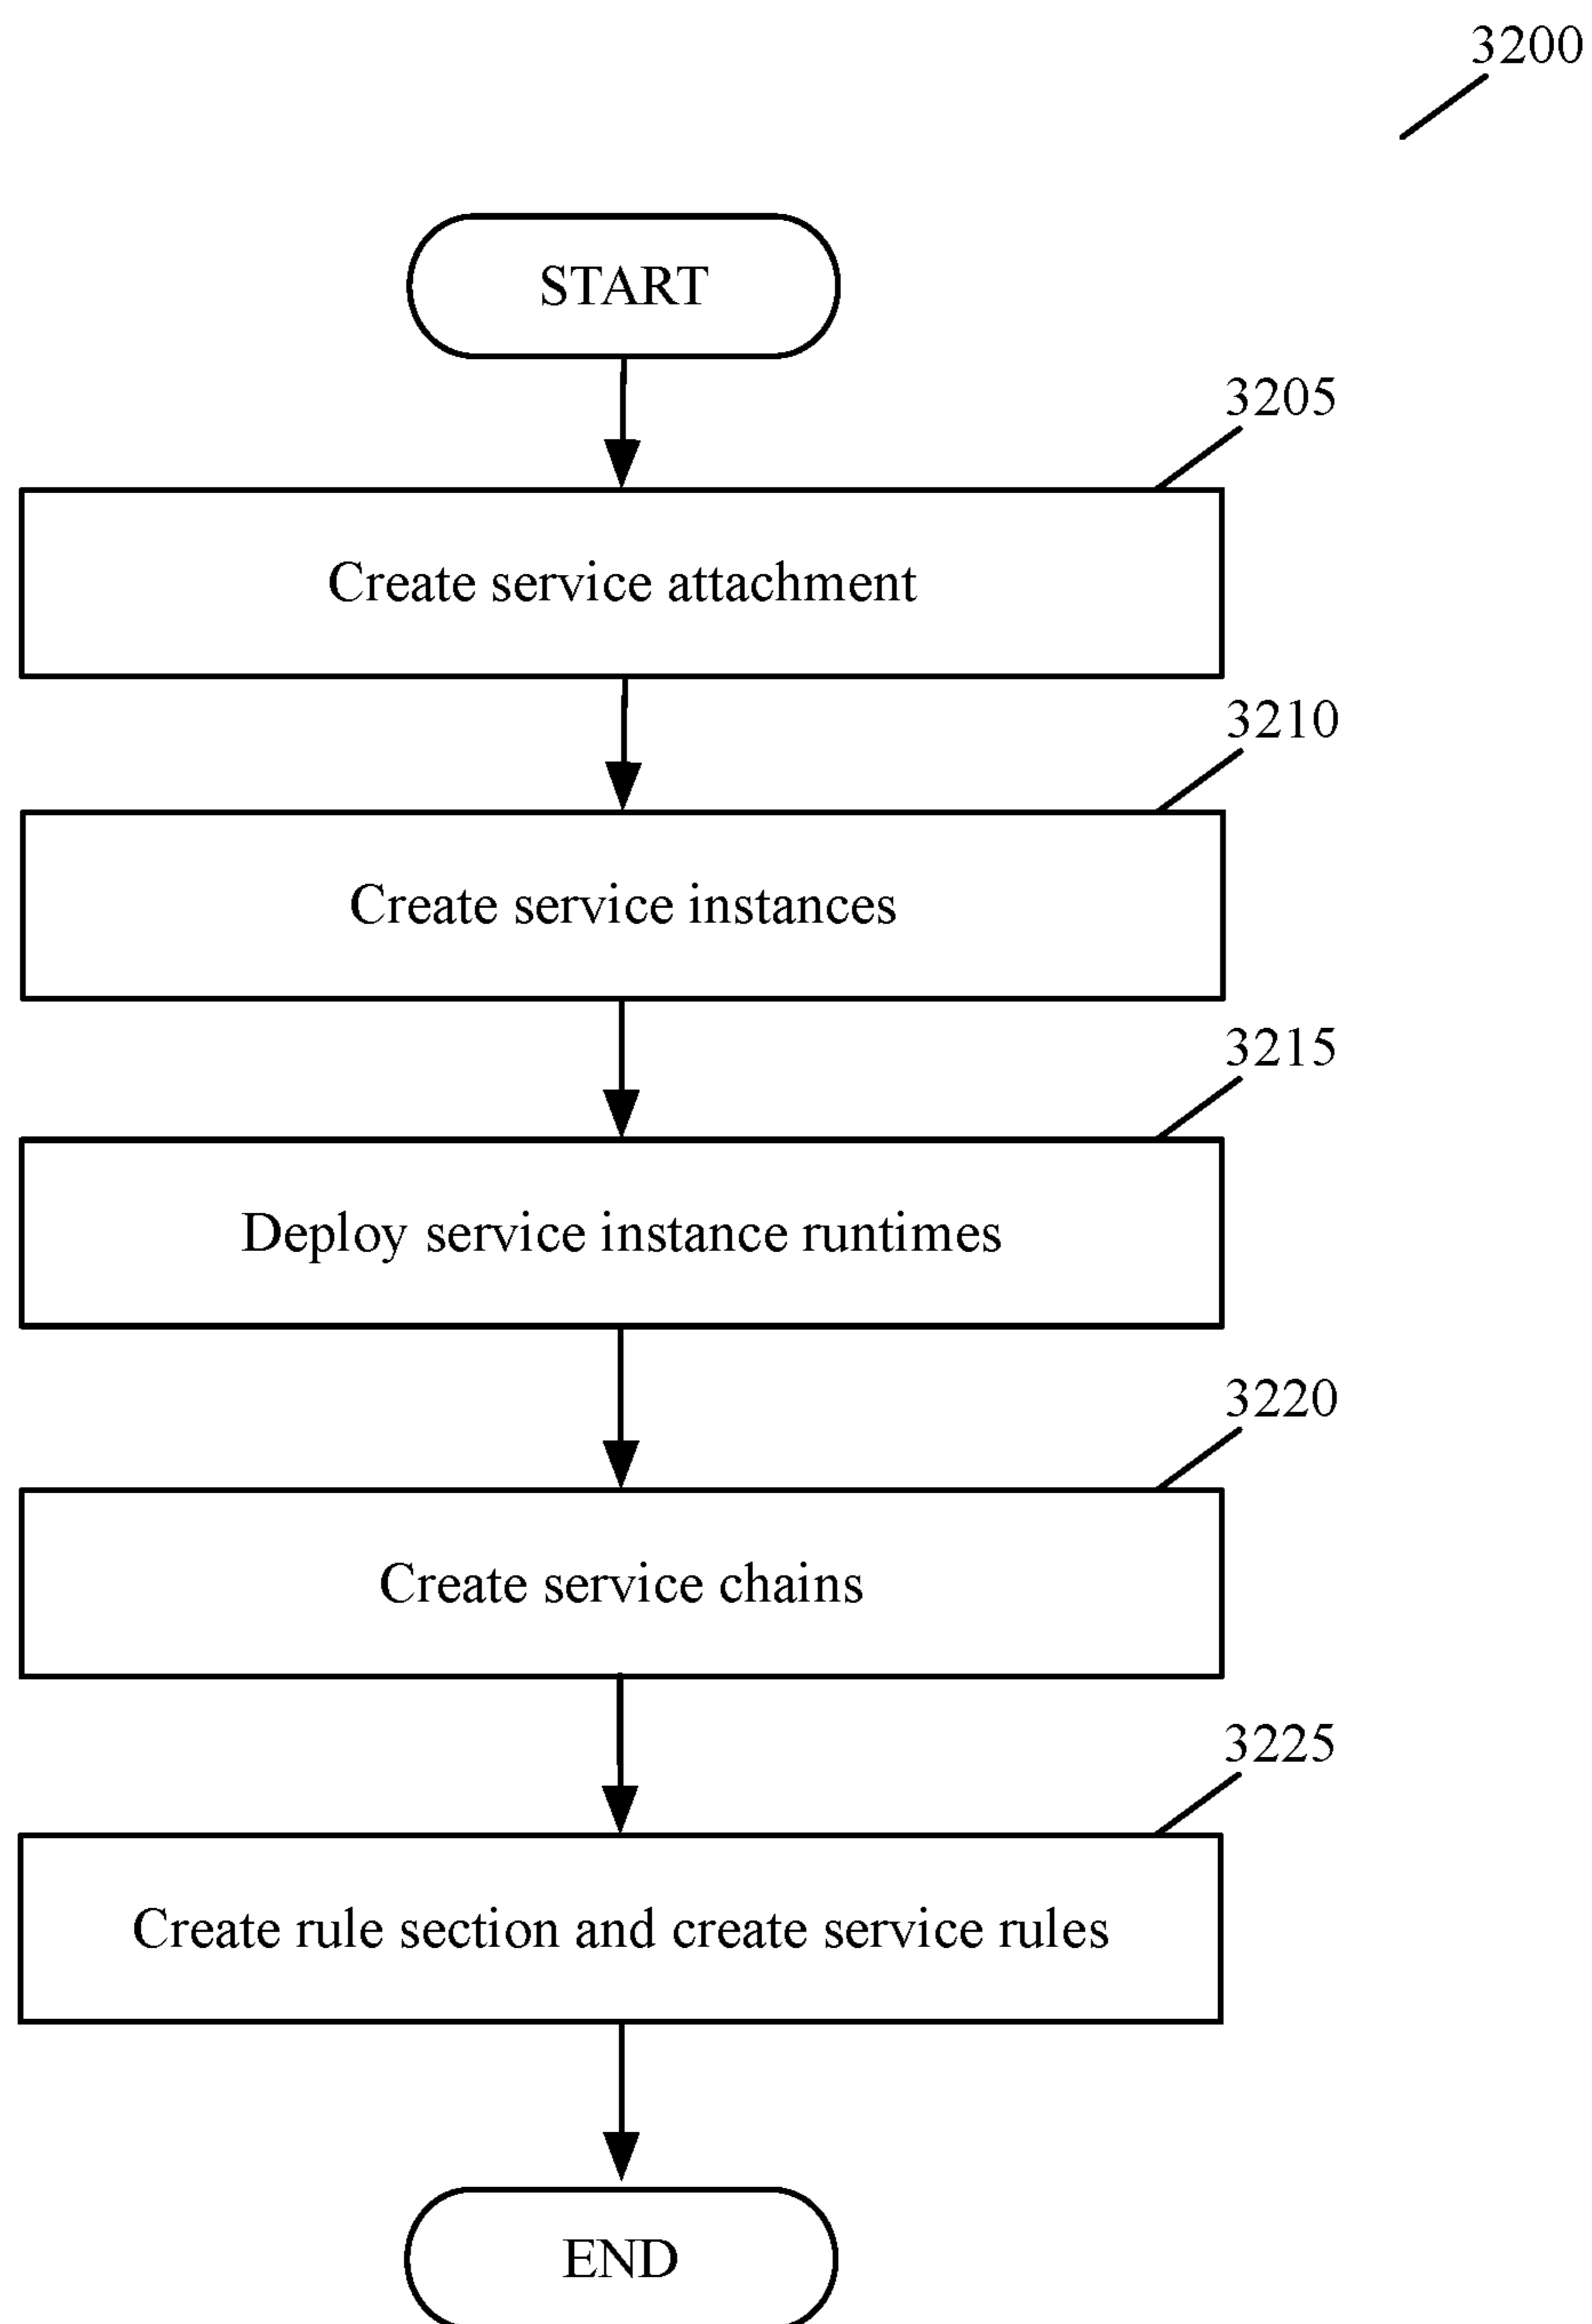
3200

START

3205

Create service attachment

3210

Create service instances

3215

Deploy service instance runtimes

3220

Create service chains

3225

Create rule section and create service rules

END